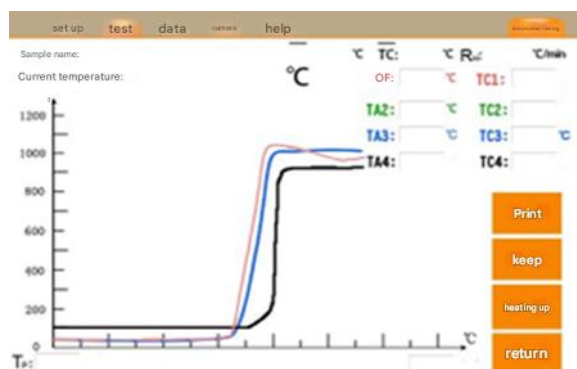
set up test data camera help Automated testing

Sample name:

Current temperature:

℃

℃ $\overline{TC}$: ℃ $R_{af}$: ℃/min

OF: ℃ TC1:

TA2: ℃ TC2:

TA3: ℃ TC3: ℃

TA4: TC4:

1200

1000

800

600

400

200

0

℃

$T_P$:

Print

keep

heating up

return